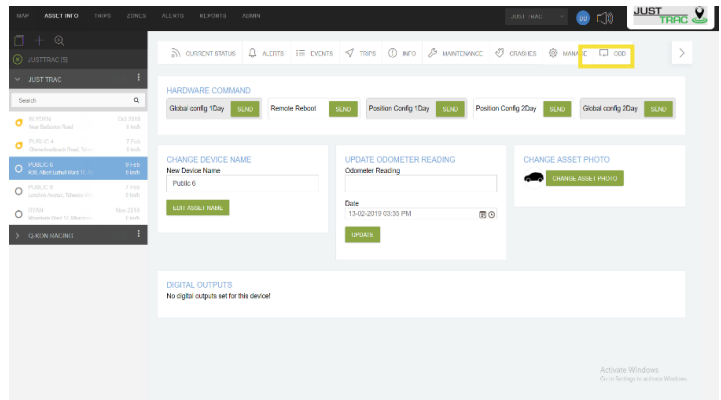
MAP ASSET INFO TRIPS ZONES ALERTS REPORTS ADMIN

JUST TRAC

JUST TRAC

JUSTTRAC (8)

JUST TRAC

Search

BLSTORN
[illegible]
Oct 2018
0 km/h

PUBLIC 4
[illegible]
7 Feb
0 km/h

PUBLIC 6
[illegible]
9 Feb
0 km/h

PUBLIC 8
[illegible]
7 Feb
0 km/h

RYAN
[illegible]
Nov 2018
0 km/h

Q-KON RACING

CURRENT STATUS ALERTS EVENTS TRIPS INFO MAINTENANCE CRASHES MANAGE OBD

HARDWARE COMMAND

Global config 1Day SEND Remote Reboot SEND Position Config 1Day SEND Position Config 2Day SEND Global config 2Day SEND

CHANGE DEVICE NAME
New Device Name
Public 6
EDIT ASSET NAME

UPDATE ODOMETER READING
Odometer Reading

Date
13-02-2019 03:38 PM
UPDATE

CHANGE ASSET PHOTO
CHANGE ASSET PHOTO

DIGITAL OUTPUTS
No digital outputs set for this device!

Activate Windows
Go to Settings to activate Windows.